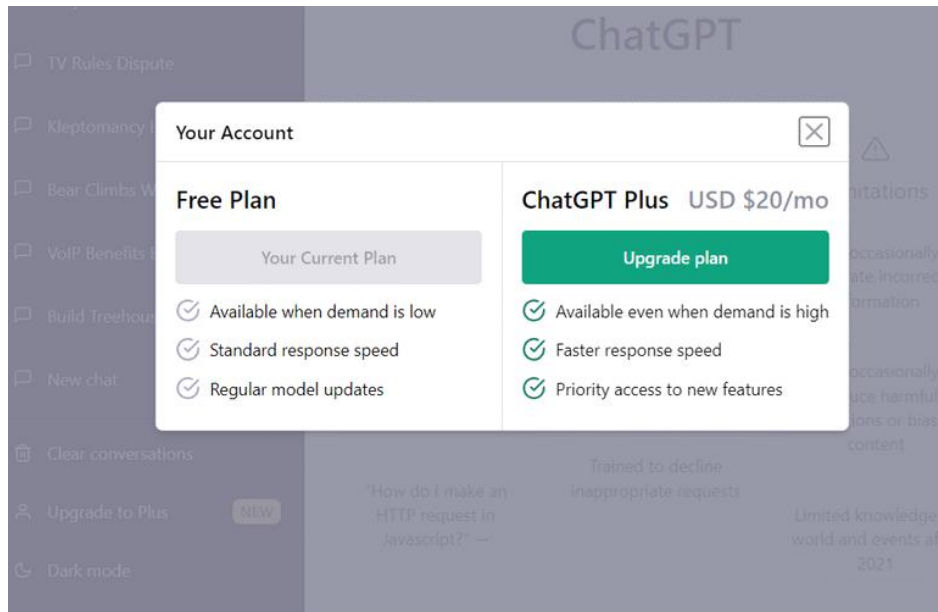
TV Rules Dispute
Kleptomancy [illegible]
Bear Climbs W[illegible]
VoIP Benefits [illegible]
Build Treehous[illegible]
New chat
Clear conversations
Upgrade to Plus NEW
Dark mode

ChatGPT

Your Account

Free Plan
Your Current Plan
Available when demand is low
Standard response speed
Regular model updates

ChatGPT Plus USD $20/mo
Upgrade plan
Available even when demand is high
Faster response speed
Priority access to new features

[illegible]itations
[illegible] occasionally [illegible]ate incorrect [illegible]formation
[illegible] occasionally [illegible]uce harmful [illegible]ions or bias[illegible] content
"How do I make an HTTP request in Javascript?" →
Trained to decline inappropriate requests
Limited knowledge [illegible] world and events a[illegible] 2021